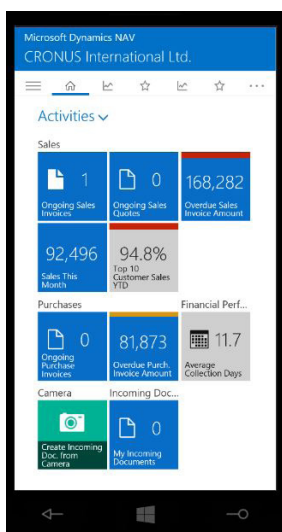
Microsoft Dynamics NAV
CRONUS International Ltd.

Activities

Sales

1
Ongoing Sales Invoices

0
Ongoing Sales Quotes

168,282
Overdue Sales Invoice Amount

92,496
Sales This Month

94.8%
Top 10 Customer Sales YTD

Purchases

0
Ongoing Purchase Invoices

81,873
Overdue Purch. Invoice Amount

Financial Perf...

11.7
Average Collection Days

Camera

Create Incoming Doc. from Camera

Incoming Doc...

0
My Incoming Documents